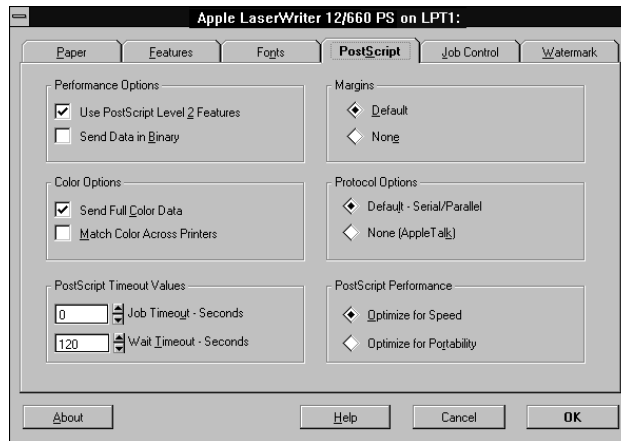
Apple LaserWriter 12/660 PS on LPT1:

Paper | Features | Fonts | PostScript | Job Control | Watermark

Performance Options
Use PostScript Level 2 Features
Send Data in Binary

Margins
Default
None

Color Options
Send Full Color Data
Match Color Across Printers

Protocol Options
Default - Serial/Parallel
None (AppleTalk)

PostScript Timeout Values
0 Job Timeout - Seconds
120 Wait Timeout - Seconds

PostScript Performance
Optimize for Speed
Optimize for Portability

About | Help | Cancel | OK